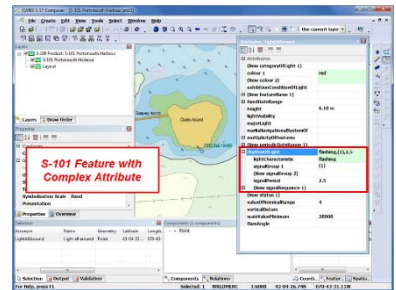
CARIS S-57 Composer - [S-101 Portsmouth Harbour.prj]

File Create Edit View Tools Select Window Help

New current layer

Layers

S-101 Product: S-101 Portsmouth Harbour

S-101 Portsmouth Harbour

Layout

Layers Draw Order

Properties

Symbolization Scale Band

Presentation

Properties Overview

Selection

Acronym Name Geometry Lat/Lo...

LightAllAround Light all-around Point 43 04 23...

Selection Output Validation

For Help, press F1

Attributes - LightAllAround

Attribution

[New categoryOfLight 1]

colour 1 red

[New colour 2]

exhibitionConditionOfLight

[New featureName 1]

fixedDateRange

height 6.10 m

lightVisibility

majorLight

marksNavigationalSystemOf

multiplicityOfFeatures

[New periodicDateRange 1]

rhythmOfLight flashing,(3),2,5

lightCharacteristic flashing

signalGroup 1 (3)

[New signalGroup 2]

signalPeriod 2.5

[New signalSequence 1]

[New status 1]

valueOfNominalRange 4

verticalDatum

waveValueMinimum 20000

flareAngle

S-101 Feature with Complex Attribute

Components (1 components)

Point

Components Relations

Coordi... Feature... Symbo...

Selected: 1 WELLINGTON 1:6000 42-04-26.798 070-43-21.118W